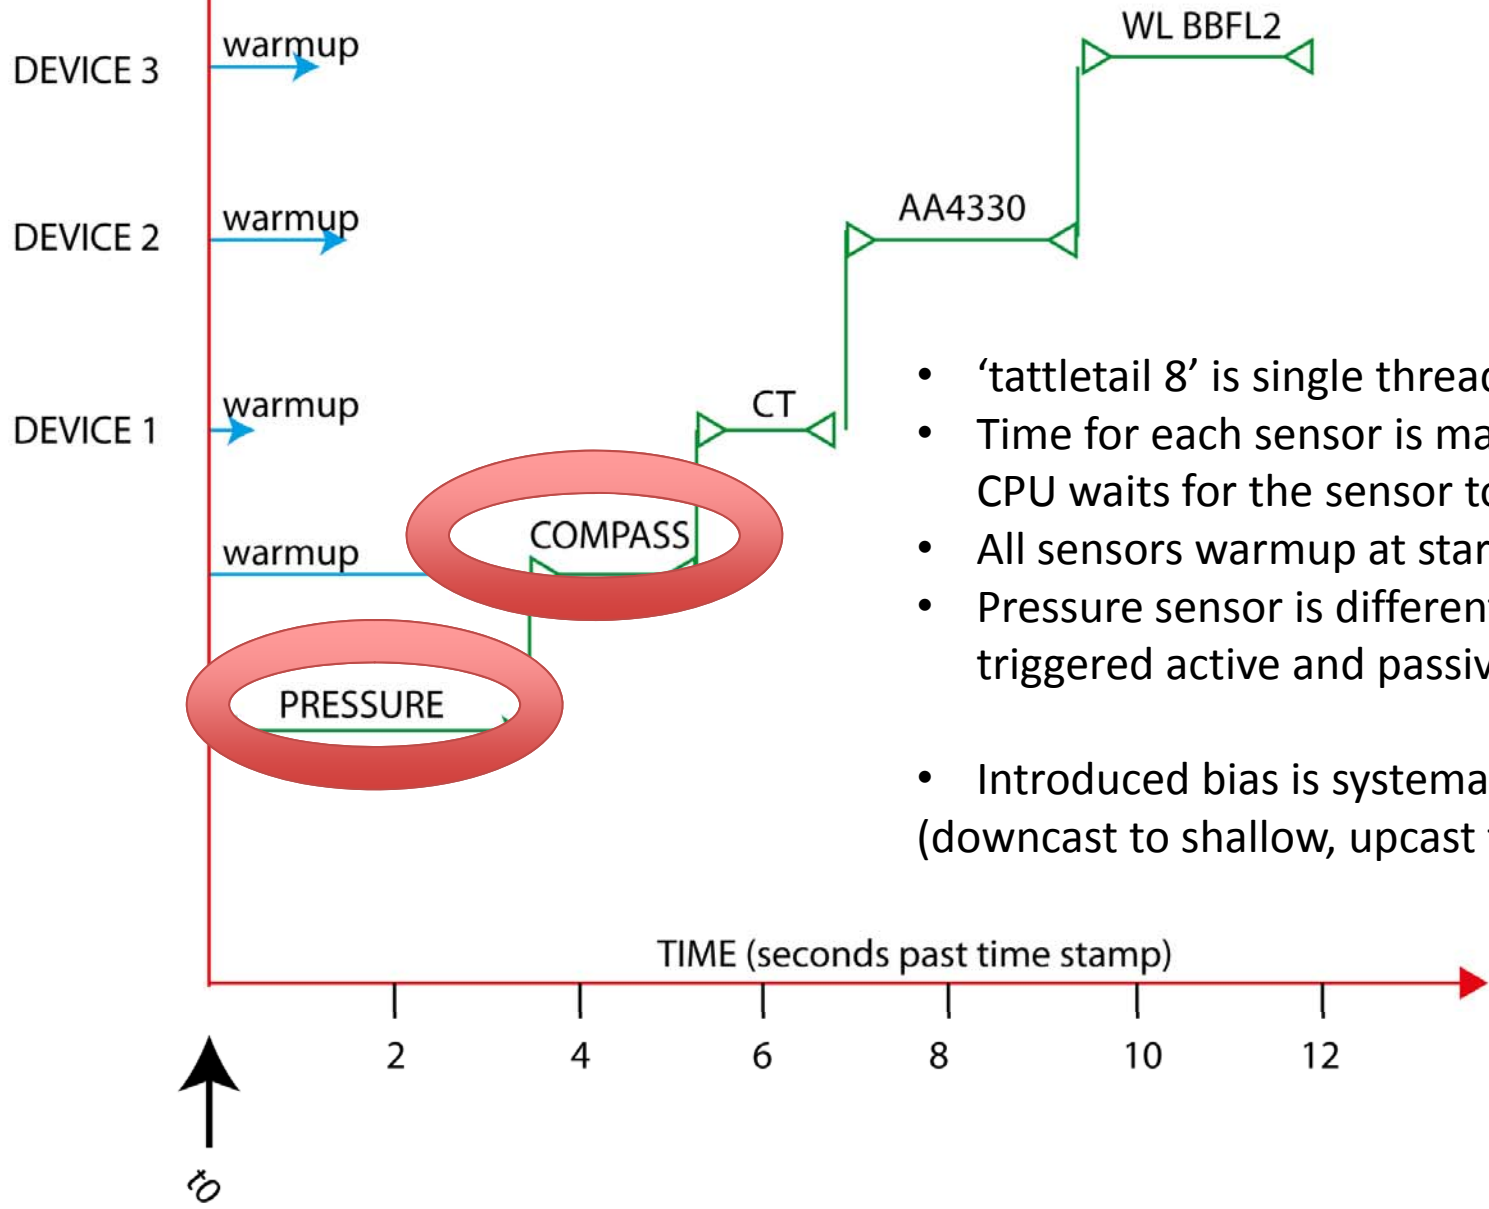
DEVICE 3
warmup
DEVICE 2
warmup
DEVICE 1
warmup
warmup
WL BBFL2
AA4330
CT
COMPASS
PRESSURE

• ‘tattletail 8’ is single threa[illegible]
• Time for each sensor is ma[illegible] CPU waits for the sensor t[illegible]
• All sensors warmup at sta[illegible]
• Pressure sensor is differen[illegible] triggered active and passiv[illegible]

• Introduced bias is systema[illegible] (downcast to shallow, upcast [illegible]

TIME (seconds past time stamp)
2
4
6
8
10
12
t0